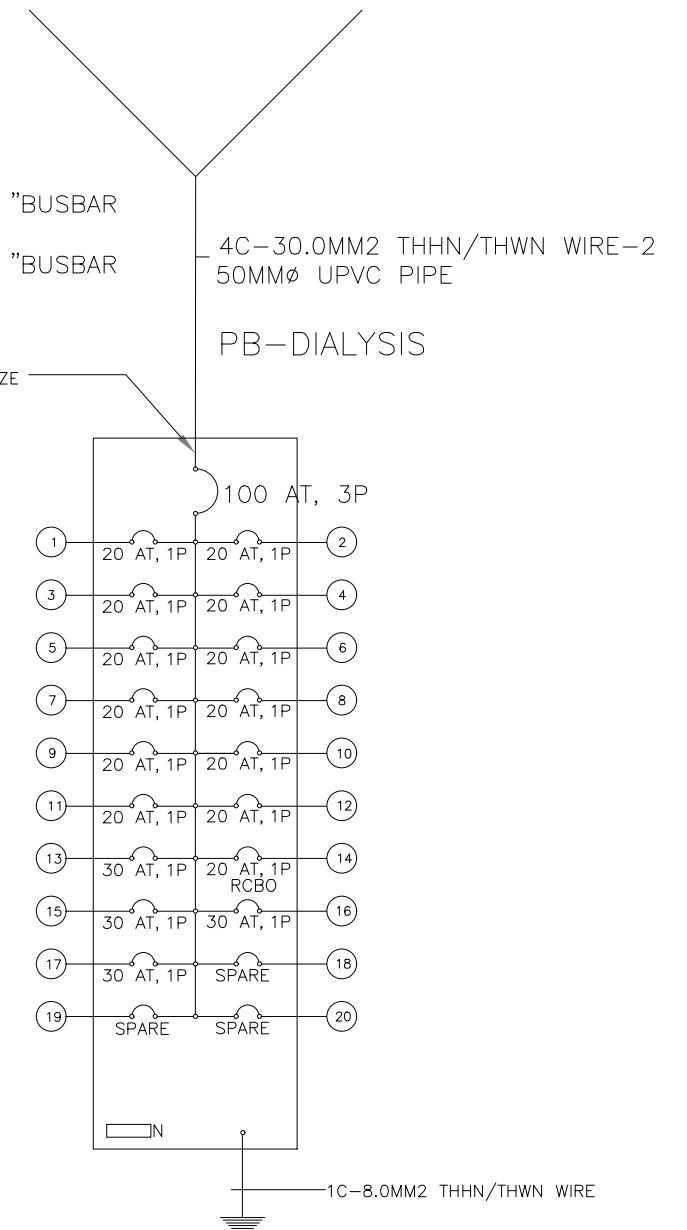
"BUSBAR

"BUSBAR

4C–30.0MM2 THHN/THWN WIRE–2
50MMØ UPVC PIPE

PB–DIALYSIS

ZE

100 AT, 3P

1
20 AT, 1P
20 AT, 1P
2

3
20 AT, 1P
20 AT, 1P
4

5
20 AT, 1P
20 AT, 1P
6

7
20 AT, 1P
20 AT, 1P
8

9
20 AT, 1P
20 AT, 1P
10

11
20 AT, 1P
20 AT, 1P
12

13
30 AT, 1P
20 AT, 1P
RCBO
14

15
30 AT, 1P
30 AT, 1P
16

17
30 AT, 1P
SPARE
18

19
SPARE
SPARE
20

N

1C–8.0MM2 THHN/THWN WIRE